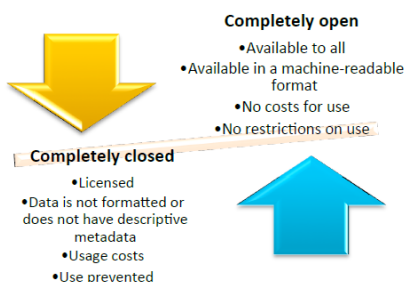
Completely open

•Available to all
•Available in a machine-readable format
•No costs for use
•No restrictions on use

Completely closed

•Licensed
•Data is not formatted or does not have descriptive metadata
•Usage costs
•Use prevented